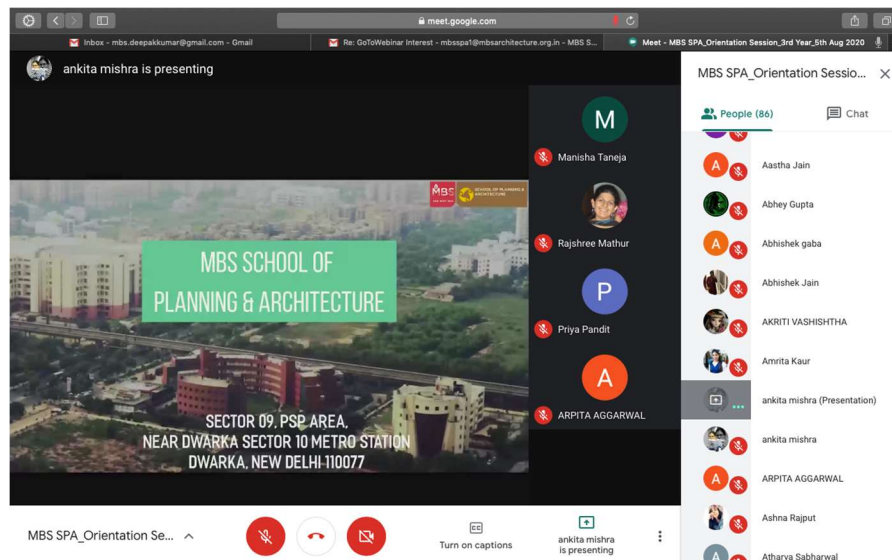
meet.google.com

Inbox - mbs.deepakkumar@gmail.com - Gmail

Re: GoToWebinar Interest - mbsspa1@mbsarchitecture.org.in - MBS S...

Meet - MBS SPA_Orientation Session_3rd Year_5th Aug 2020

ankita mishra is presenting

MBS SCHOOL OF PLANNING & ARCHITECTURE

MBS SCHOOL OF PLANNING & ARCHITECTURE

SECTOR 09, PSP AREA, NEAR DWARKA SECTOR 10 METRO STATION DWARKA, NEW DELHI-110077

M

Manisha Taneja

Rajshree Mathur

P

Priya Pandit

A

ARPITA AGGARWAL

MBS SPA_Orientation Sessio...

People (86)

Chat

A

Aastha Jain

Abhey Gupta

A

Abhishek gaba

Abhishek Jain

AKRITI VASHISHTHA

Amrita Kaur

ankita mishra (Presentation)

ankita mishra

A

ARPITA AGGARWAL

Ashna Rajput

A

Atharva Sabharwal

MBS SPA_Orientation Se...

Turn on captions

ankita mishra is presenting